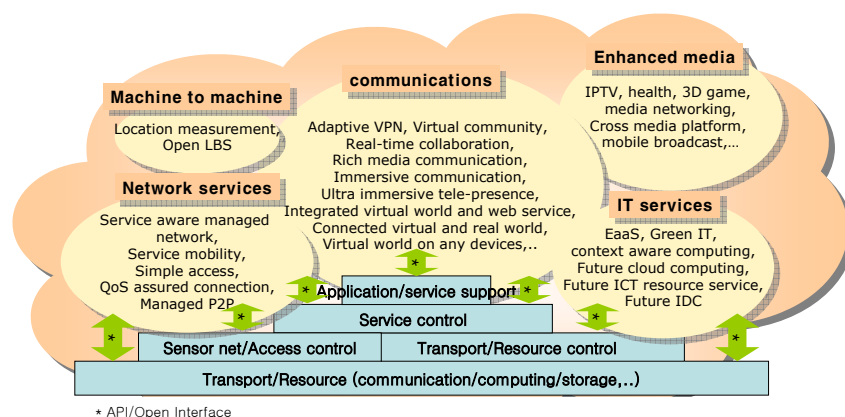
Machine to machine

Location measurement, Open LBS

communications

Adaptive VPN, Virtual community, Real-time collaboration, Rich media communication, Immersive communication, Ultra immersive tele-presence, Integrated virtual world and web service, Connected virtual and real world, Virtual world on any devices,..

Enhanced media

IPTV, health, 3D game, media networking, Cross media platform, mobile broadcast,…

Network services

Service aware managed network, Service mobility, Simple access, QoS assured connection, Managed P2P

IT services

EaaS, Green IT, context aware computing, Future cloud computing, Future ICT resource service, Future IDC

*

*

*

*

*

*

*

Application/service support

Service control

Sensor net/Access control

Transport/Resource control

Transport/Resource (communication/computing/storage,..)

* API/Open Interface